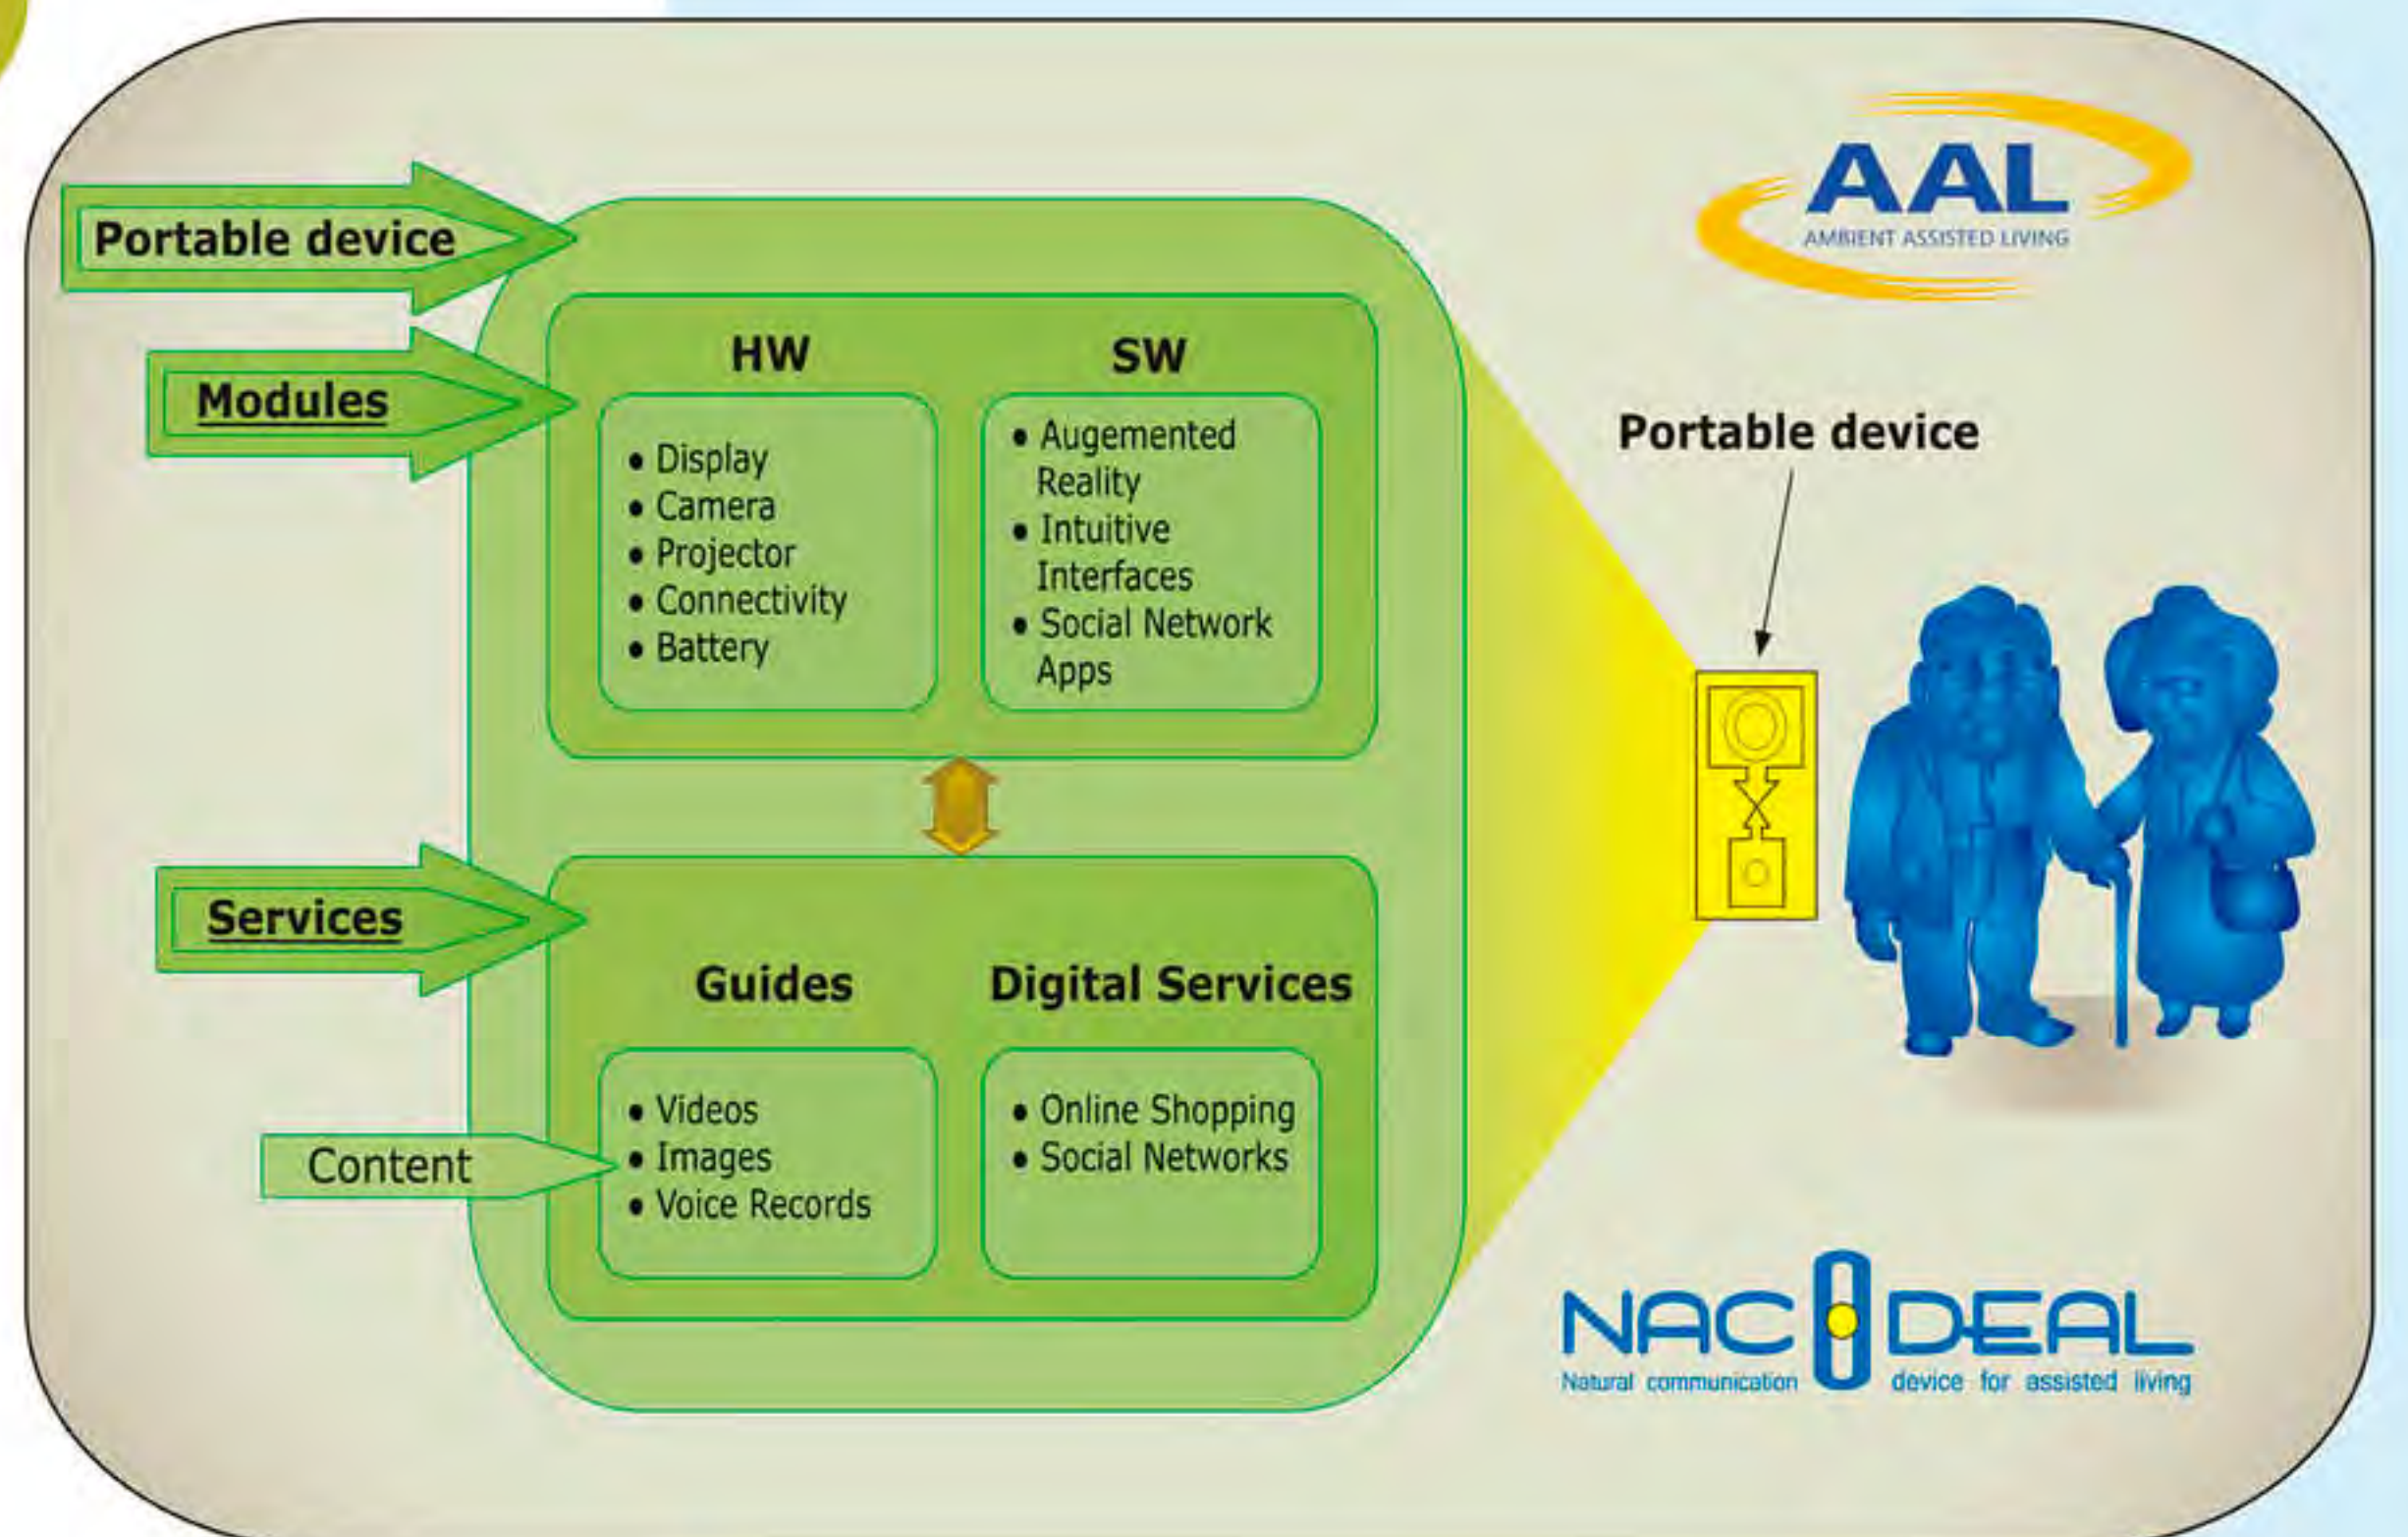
AAL
AMBIENT ASSISTED LIVING

Portable device

Modules

HW
• Display
• Camera
• Projector
• Connectivity
• Battery

SW
• Augemented Reality
• Intuitive Interfaces
• Social Network Apps

Portable device

Services

Guides
• Videos
• Images
• Voice Records

Content

Digital Services
• Online Shopping
• Social Networks

NACODEAL
Natural communication device for assisted living